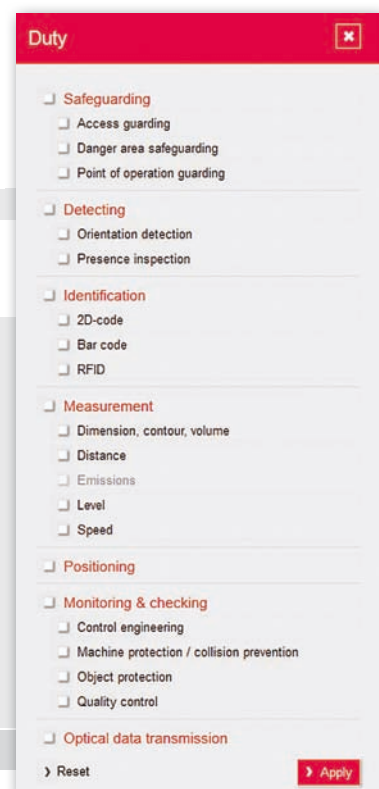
Duty

Safeguarding
Access guarding
Danger area safeguarding
Point of operation guarding

Detecting
Orientation detection
Presence inspection

Identification
2D-code
Bar code
RFID

Measurement
Dimension, contour, volume
Distance
Emissions
Level
Speed

Positioning

Monitoring & checking
Control engineering
Machine protection / collision prevention
Object protection
Quality control

Optical data transmission

› Reset
› Apply